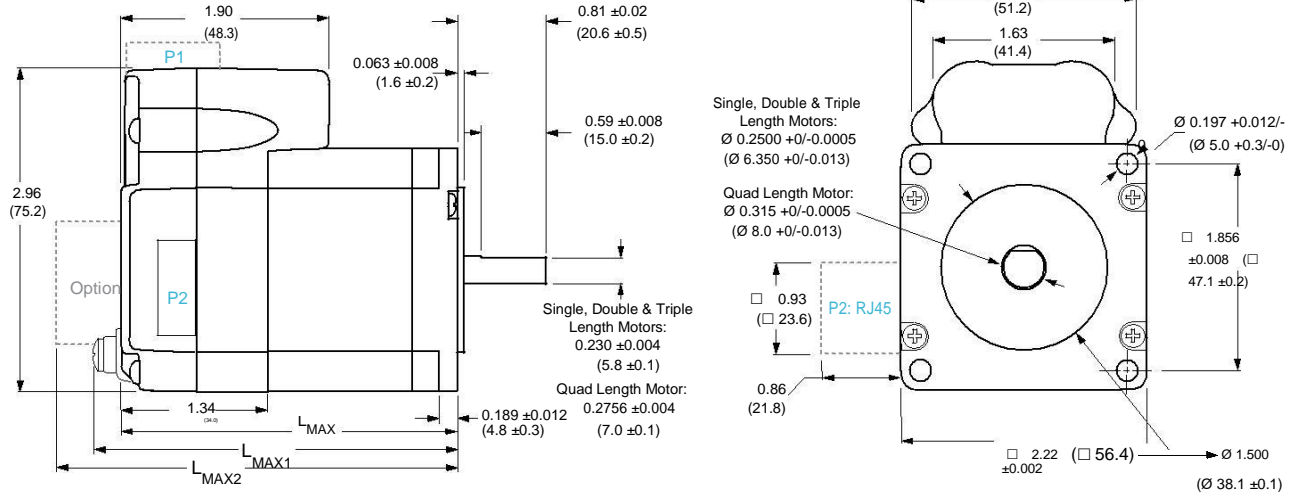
1.90
(48.3)
P1
0.81 ±0.02
(20.6 ±0.5)
0.063 ±0.008
(1.6 ±0.2)
0.59 ±0.008
(15.0 ±0.2)
2.96
(75.2)
Option
P2
Single, Double & Triple Length Motors:
0.230 ±0.004
(5.8 ±0.1)
Quad Length Motor:
0.2756 ±0.004
(7.0 ±0.1)
1.34
(34.0)
$L_{MAX}$
0.189 ±0.012
(4.8 ±0.3)
$L_{MAX1}$
$L_{MAX2}$

(51.2)
1.63
(41.4)
Single, Double & Triple Length Motors:
Ø 0.2500 +0/-0.0005
(Ø 6.350 +0/-0.013)
Ø 0.197 +0.012/-
(Ø 5.0 +0.3/-0)
Quad Length Motor:
Ø 0.315 +0/-0.0005
(Ø 8.0 +0/-0.013)
□ 1.856
±0.008 (□
47.1 ±0.2)
□ 0.93
(□ 23.6)
P2: RJ45
0.86
(21.8)
□ 2.22
±0.002
(□ 56.4)
Ø 1.500
(Ø 38.1 ±0.1)